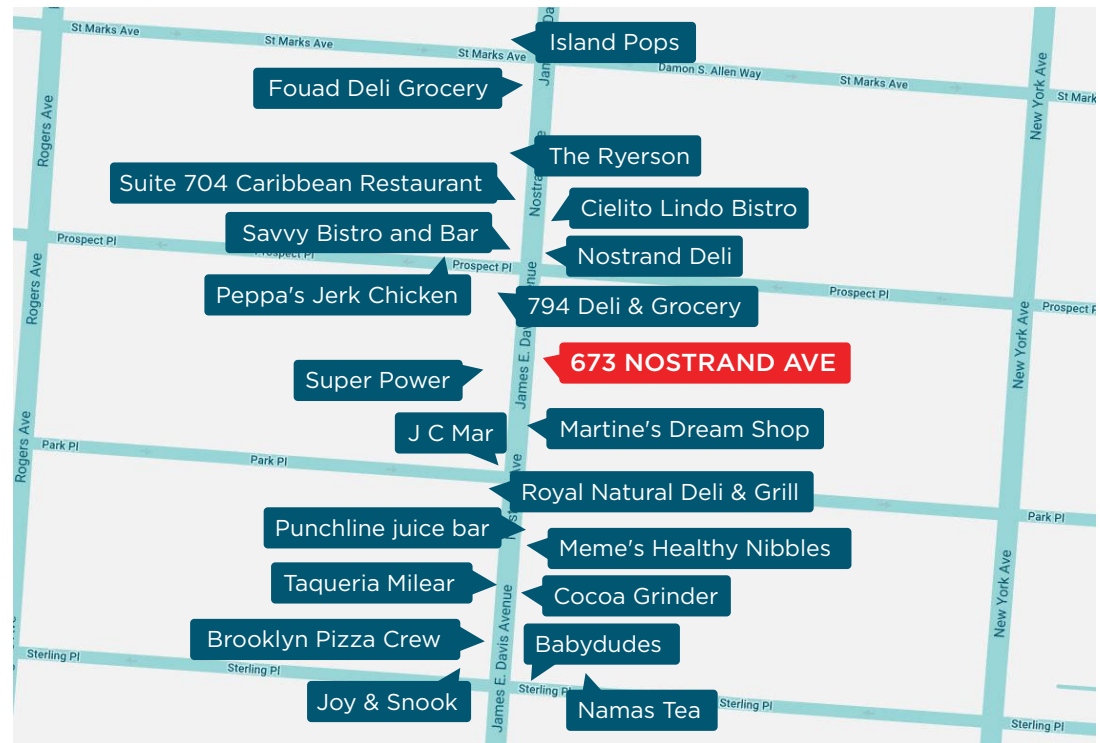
St Marks Ave
St Marks Ave
St Marks Ave
Island Pops
Damon S. Allen Way
St Marks Ave
St Mark
Fouad Deli Grocery
Rogers Ave
James E. Da
New York Ave
The Ryerson
Suite 704 Caribbean Restaurant
Nostra
Cielito Lindo Bistro
Savvy Bistro and Bar
Prospect Pl
Prospect Pl
Prospect Pl
Nostrand Deli
Rogers Ave
Peppa's Jerk Chicken
794 Deli & Grocery
Prospect Pl
Prospect Pl
New York Ave
673 NOSTRAND AVE
Super Power
James E. Davis Avenue
J C Mar
Martine's Dream Shop
Rogers Ave
Park Pl
Park Pl
Royal Natural Deli & Grill
Park Pl
Punchline juice bar
Meme's Healthy Nibbles
Taqueria Milear
Cocoa Grinder
New York Ave
Brooklyn Pizza Crew
James E. Davis Avenue
Babydudes
Sterling Pl
Sterling Pl
Joy & Snook
Sterling Pl
Namas Tea
Sterling Pl
Sterling Pl